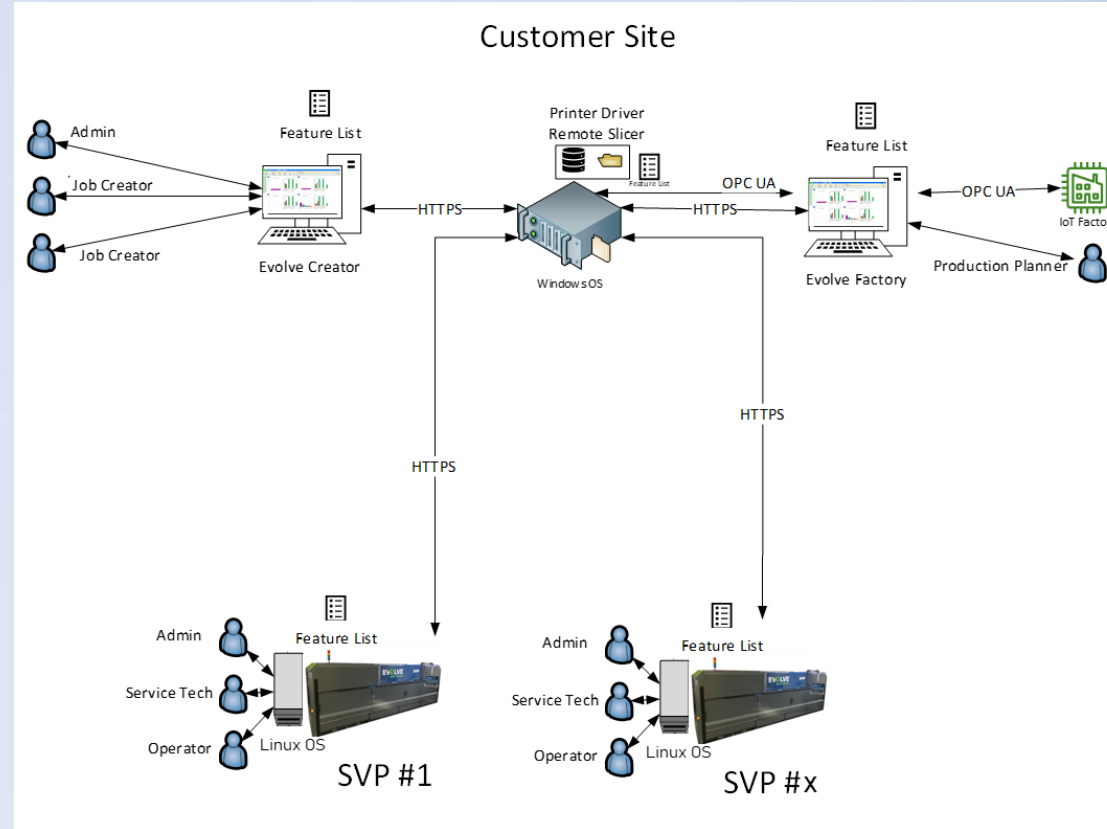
Customer Site

Admin

Job Creator

Job Creator

Feature List

Evolve Creator

HTTPS

Printer Driver
Remote Slicer

Feature List

Windows OS

OPC UA

HTTPS

Feature List

Evolve Factory

OPC UA

IoT Facto

Production Planner

HTTPS

HTTPS

Admin

Service Tech

Operator

Feature List

EVOLVE

Linux OS

SVP #1

Admin

Service Tech

Operator

Feature List

EVOLVE

Linux OS

SVP #x